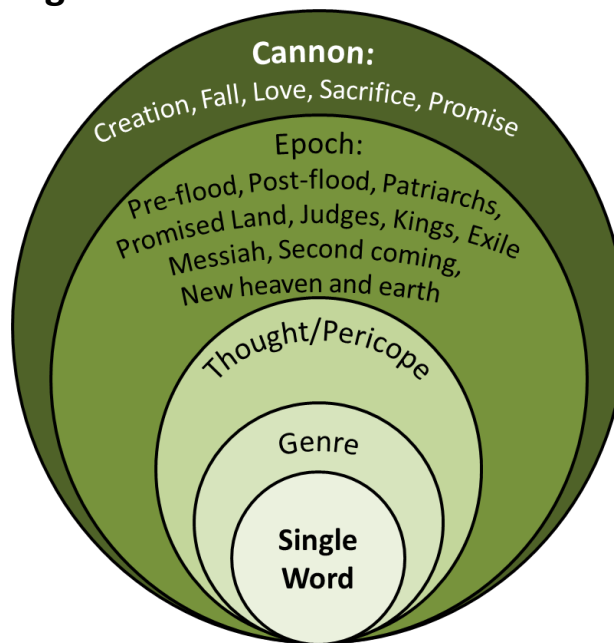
Cannon:
Creation, Fall, Love, Sacrifice, Promise

Epoch:
Pre-flood, Post-flood, Patriarchs, Promised Land, Judges, Kings, Exile Messiah, Second coming, New heaven and earth

Thought/Pericope

Genre

Single Word